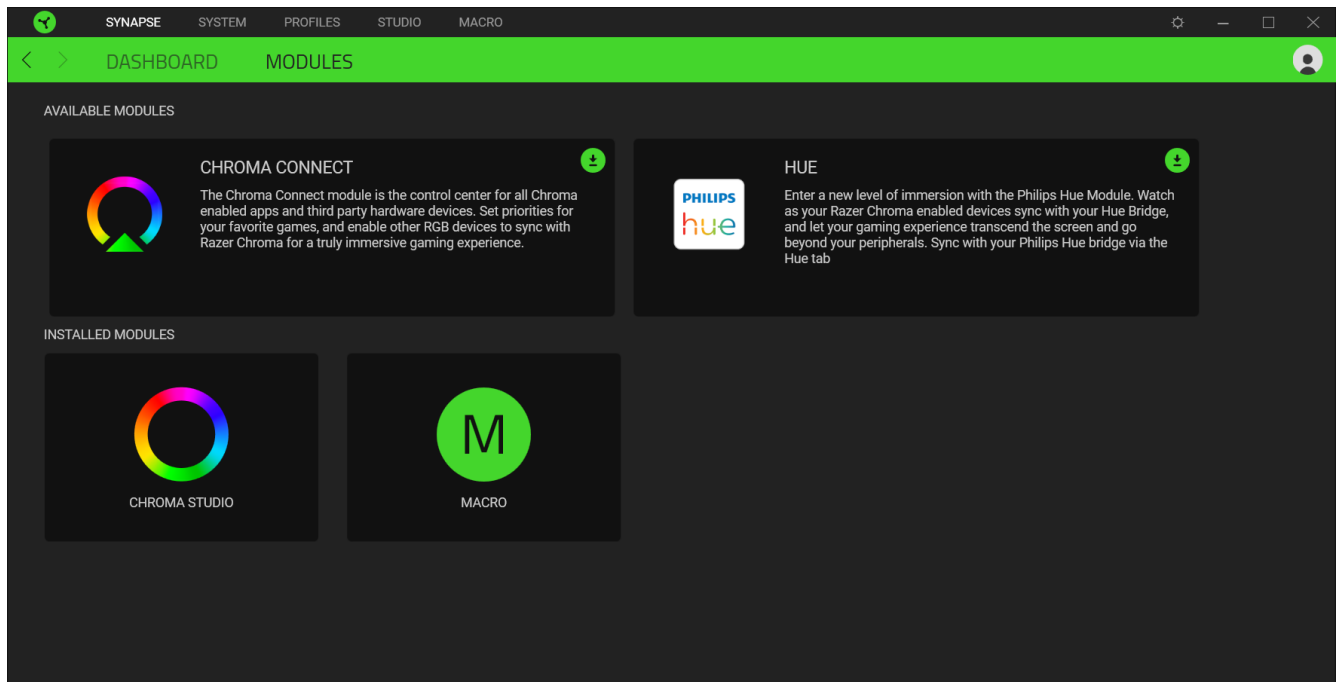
SYNAPSE SYSTEM PROFILES STUDIO MACRO

DASHBOARD MODULES

AVAILABLE MODULES

CHROMA CONNECT

The Chroma Connect module is the control center for all Chroma enabled apps and third party hardware devices. Set priorities for your favorite games, and enable other RGB devices to sync with Razer Chroma for a truly immersive gaming experience.

PHILIPS hue

HUE

Enter a new level of immersion with the Philips Hue Module. Watch as your Razer Chroma enabled devices sync with your Hue Bridge, and let your gaming experience transcend the screen and go beyond your peripherals. Sync with your Philips Hue bridge via the Hue tab

INSTALLED MODULES

CHROMA STUDIO

M

MACRO